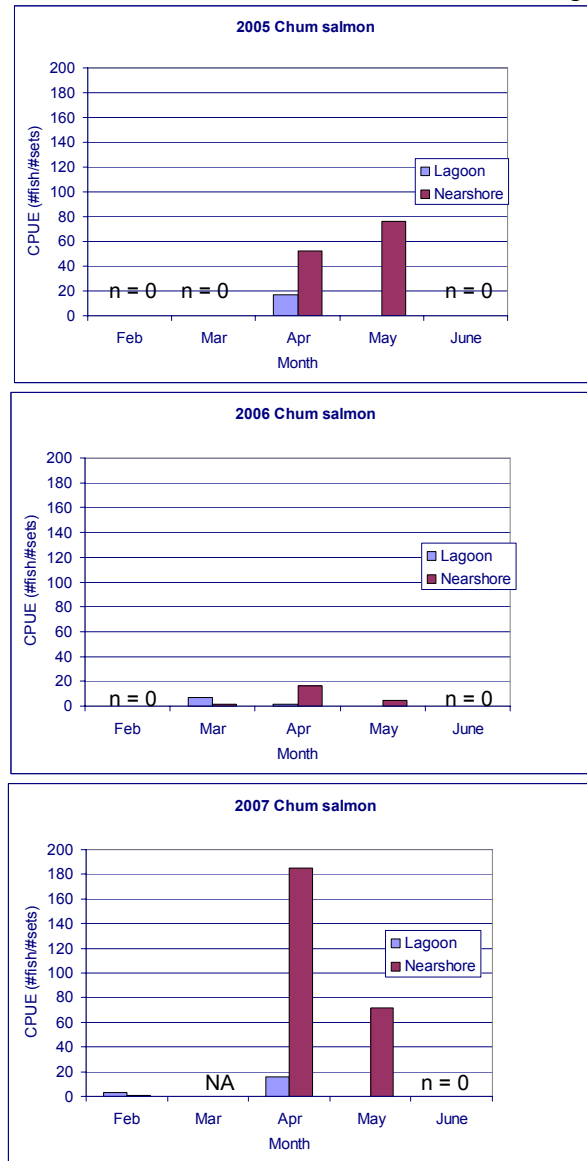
2005 Chum salmon

200
180
160
140
120
100
80
60
40
20
0

CPUE (#fish/#sets)

Lagoon
Nearshore

n = 0 n = 0 n = 0

Feb Mar Apr May June

Month

2006 Chum salmon

200
180
160
140
120
100
80
60
40
20
0

CPUE (#fish/#sets)

Lagoon
Nearshore

n = 0 n = 0

Feb Mar Apr May June

Month

2007 Chum salmon

200
180
160
140
120
100
80
60
40
20
0

CPUE (#fish/#sets)

Lagoon
Nearshore

NA n = 0

Feb Mar Apr May June

Month